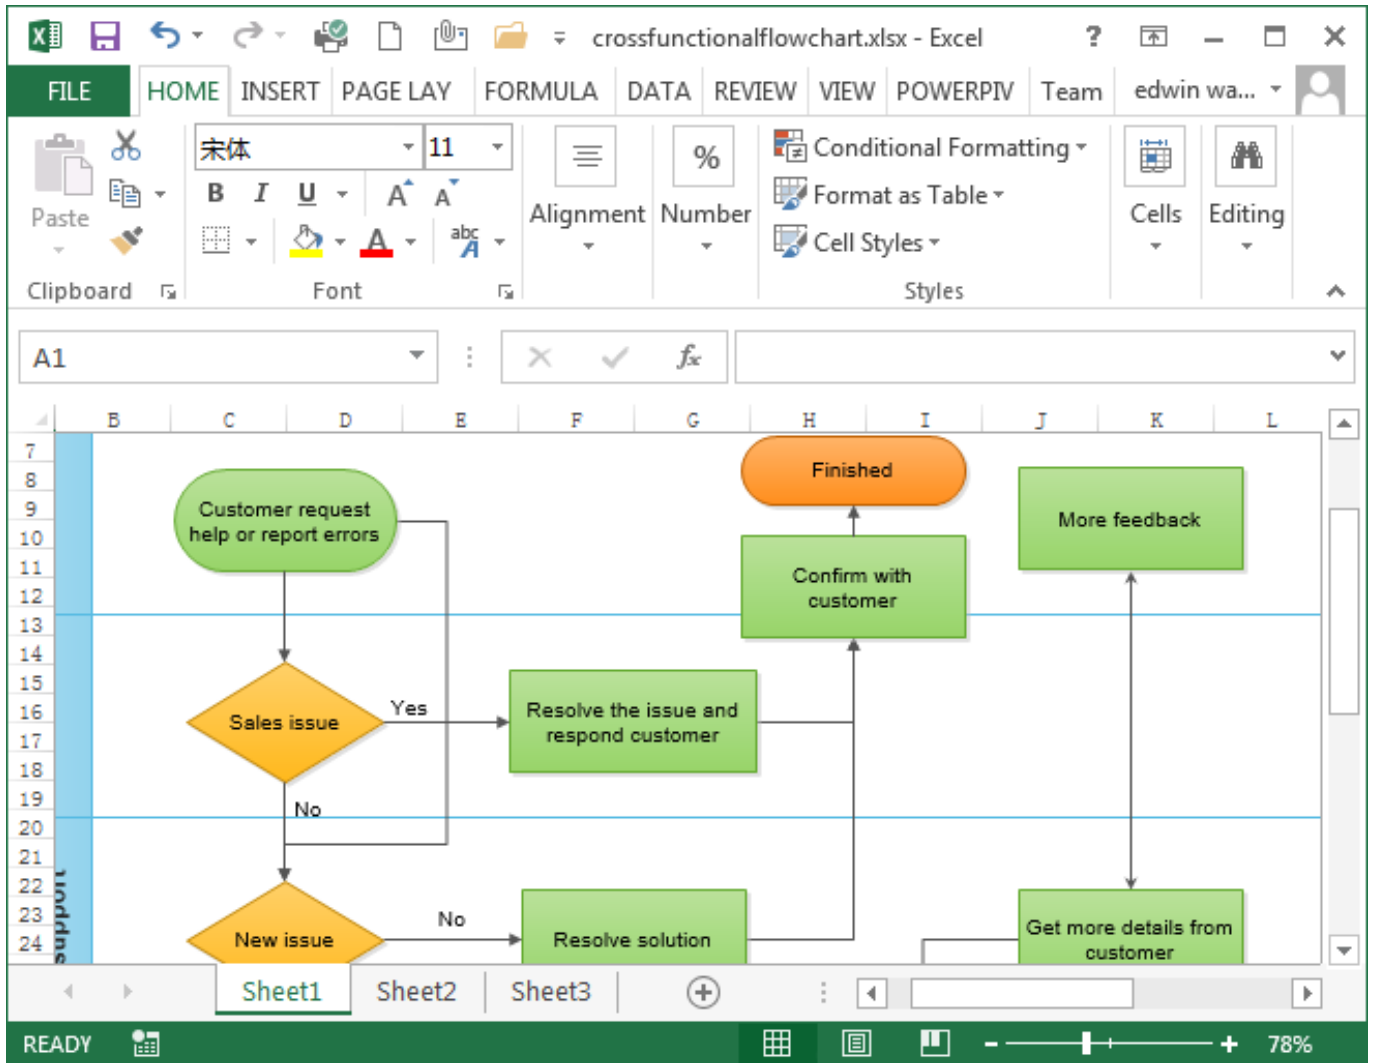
crossfunctionalflowchart.xlsx - Excel

?

FILE HOME INSERT PAGE LAY FORMULA DATA REVIEW VIEW POWERPIV Team edwin wa...

Paste

宋体 11

B I U A A

abc

Clipboard Font

Alignment Number

Conditional Formatting
Format as Table
Cell Styles

Styles

Cells Editing

A1

$f_x$

B C D E F G H I J K L

7 8 9 10 11 12 13 14 15 16 17 18 19 20 21 22 23 24

Finished

More feedback

Customer request help or report errors

Confirm with customer

Sales issue

Yes

Resolve the issue and respond customer

No

No

New issue

Resolve solution

Get more details from customer

Sheet1 Sheet2 Sheet3

READY

78%